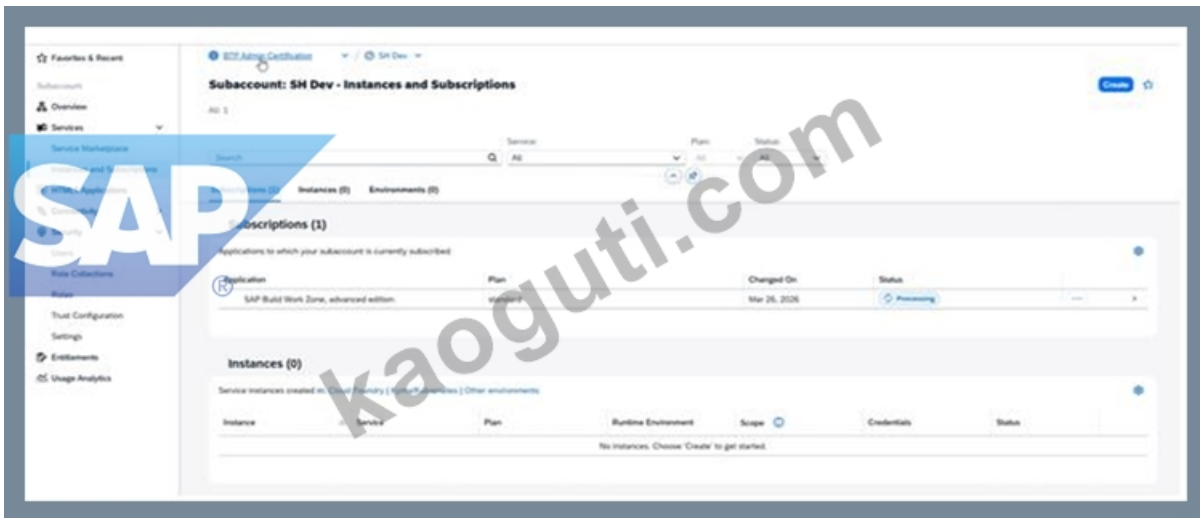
Favorites & Recent
Subaccount
Overview
Services
Service Marketplace
Instances and Subscriptions
HTML5 Applications
Connectivity
Security
Users
Role Collections
Roles
Trust Configuration
Settings
Entitlements
Usage Analytics

BTP Admin Certification / SH Dev

Subaccount: SH Dev - Instances and Subscriptions

All: 1

Create

Search
Service: All
Plan: All
Status: All

Subscriptions (1) Instances (0) Environments (0)

Subscriptions (1)
Applications to which your subaccount is currently subscribed.

| Application | Plan | Changed On | Status |
|---|---|---|---|
| SAP Build Work Zone, advanced edition | standard | Mar 26, 2026 | Processing |

Instances (0)
Service instances created in: Cloud Foundry | Kubernetes | Other environments

| Instance | Service | Plan | Runtime Environment | Scope | Credentials | Status |
|---|---|---|---|---|---|---|
| No instances. Choose 'Create' to get started. | | | | | | |

SAP ®
kaoguti.com